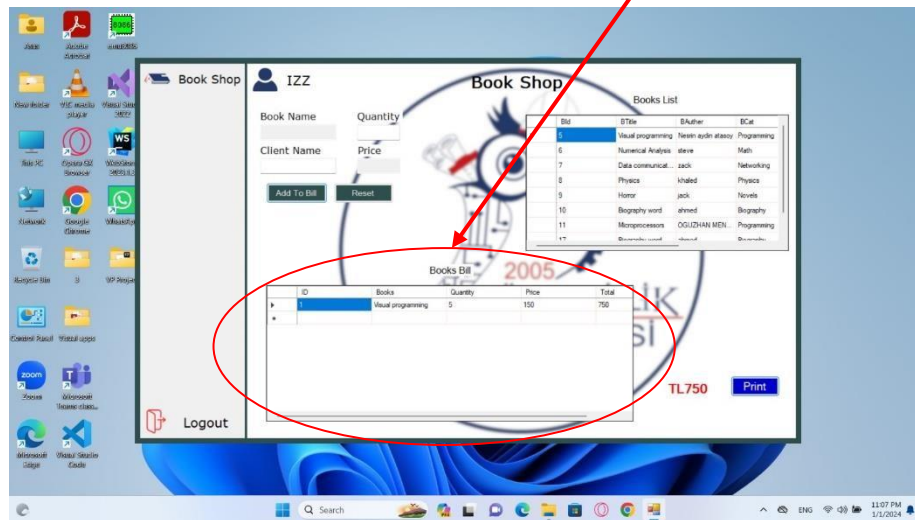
Book Shop

IZZ

Book Shop

Book Name

Quantity

Client Name

Price

Add To Bill

Reset

Books List

| | BId | BTitle | BAuther | BCat |
|---|---|---|---|---|
| | 5 | Visual programming | Nesrin aydin atasoy | Programming |
| | 6 | Numerical Analysis | steve | Math |
| | 7 | Data communicat... | zack | Networking |
| | 8 | Physics | khaled | Physics |
| | 9 | Horror | jack | Novels |
| | 10 | Biography word | ahmed | Biography |
| | 11 | Microprocessors | OGUZHAN MEN... | Programming |

Books Bill

| | ID | Books | Quantity | Price | Total |
|---|---|---|---|---|---|
| ▶ | 1 | Visual programming | 5 | 150 | 750 |
| * | | | | | |

TL750

Print

Logout

2005

Q Search

ENG

11:07 PM
1/1/2024